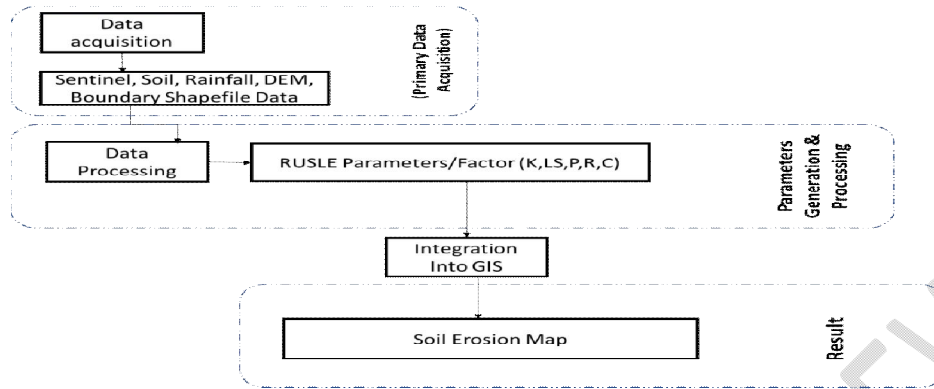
Data acquisition

Sentinel, Soil, Rainfall, DEM, Boundary Shapefile Data

(Primary Data Acquisition)

Data Processing

RUSLE Parameters/Factor (K,LS,P,R,C)

Parameters Generation & Processing

Integration Into GIS

Soil Erosion Map

Result